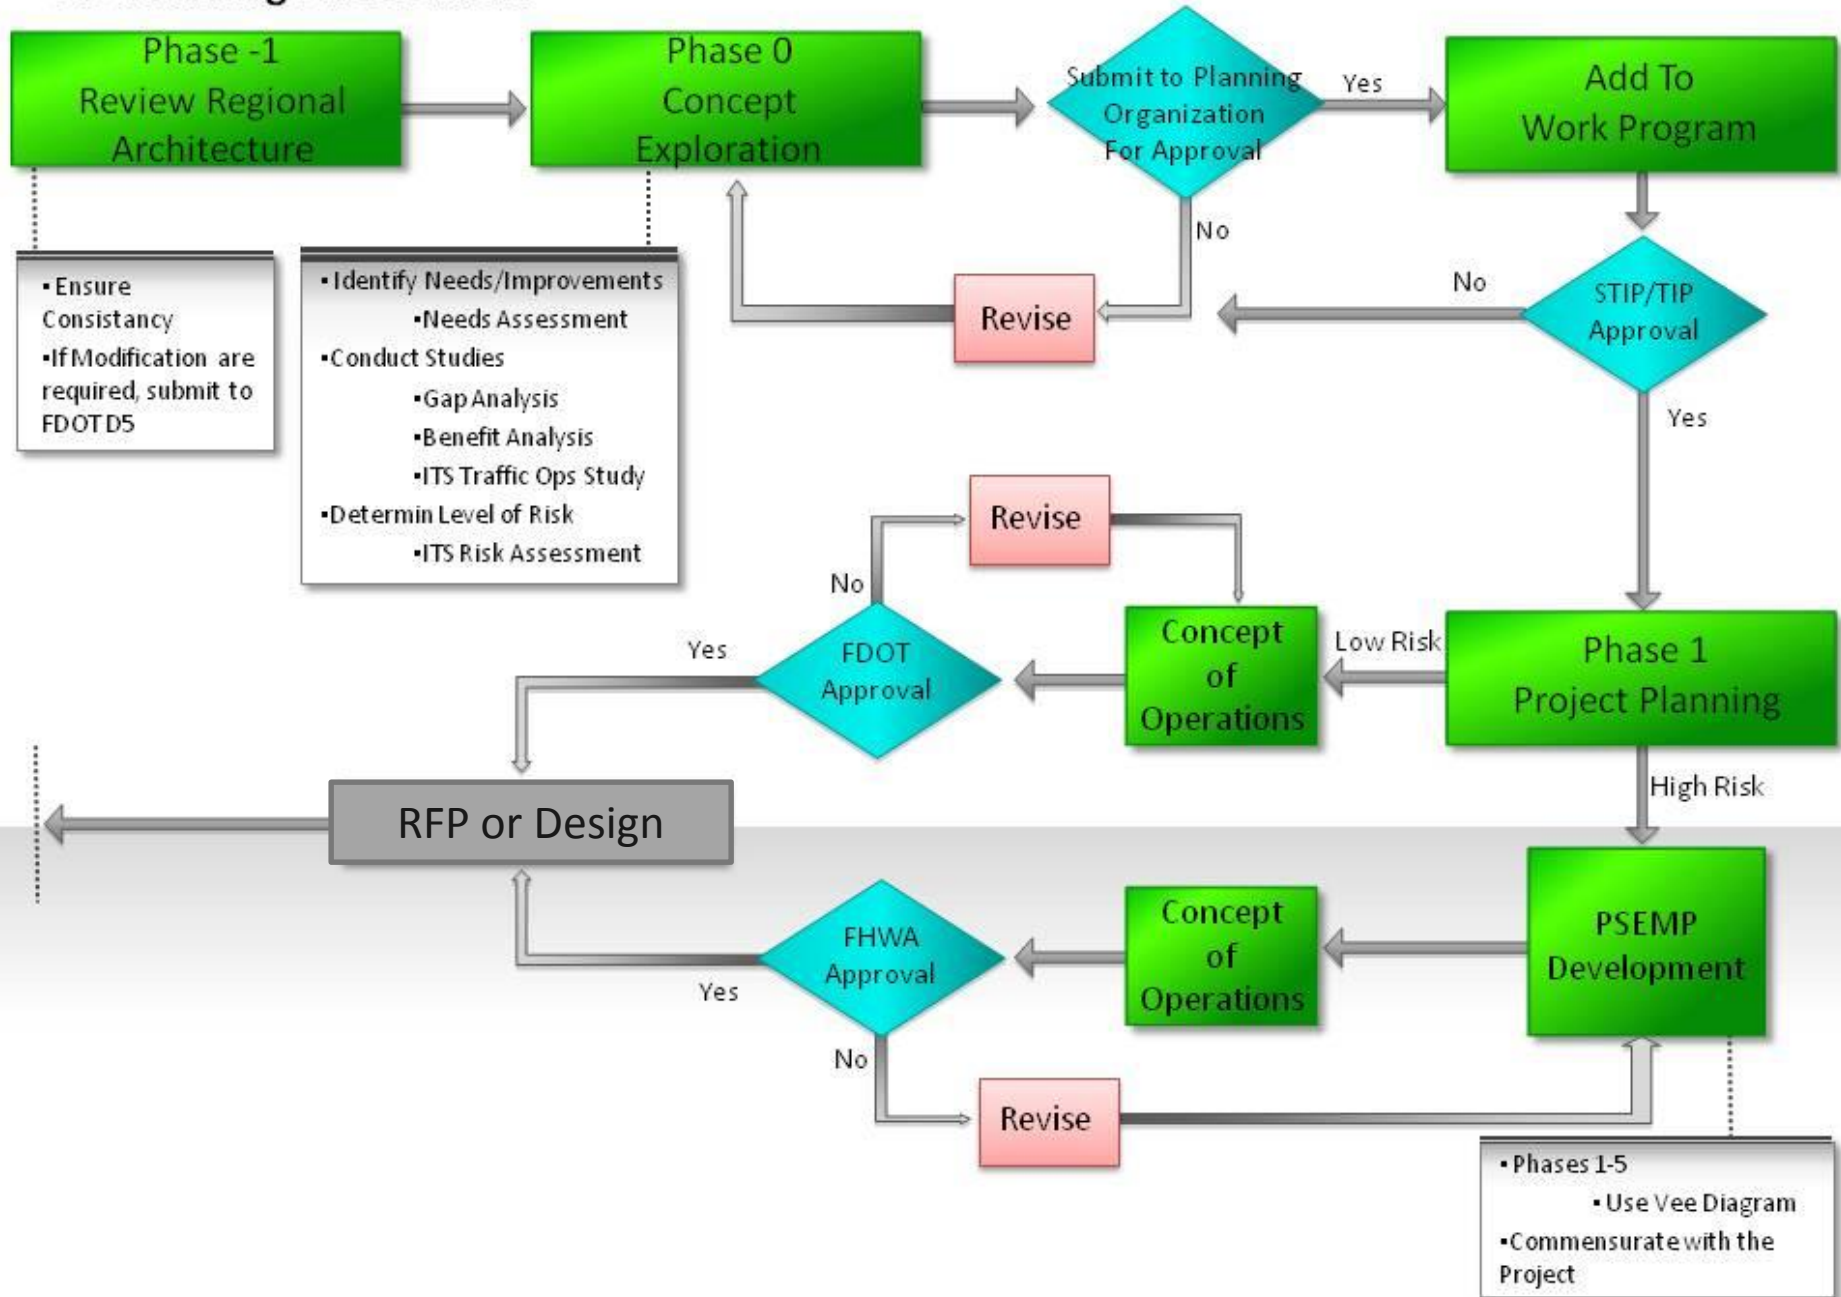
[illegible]

Phase -1
Review Regional Architecture

Phase 0
Concept Exploration

Submit to Planning Organization For Approval

Yes

Add To Work Program

No

• Ensure Consistancy
•If Modification are required, submit to FDOT D5

• Identify Needs/Improvements
•Needs Assessment
•Conduct Studies
•Gap Analysis
•Benefit Analysis
•ITS Traffic Ops Study
•Determin Level of Risk
•ITS Risk Assessment

Revise

No

STIP/TIP Approval

Yes

Revise

No

Yes

FDOT Approval

Concept of Operations

Low Risk

Phase 1
Project Planning

High Risk

RFP or Design

FHWA Approval

Yes

Concept of Operations

PSEMP Development

No

Revise

• Phases 1-5
• Use Vee Diagram
•Commensurate with the Project